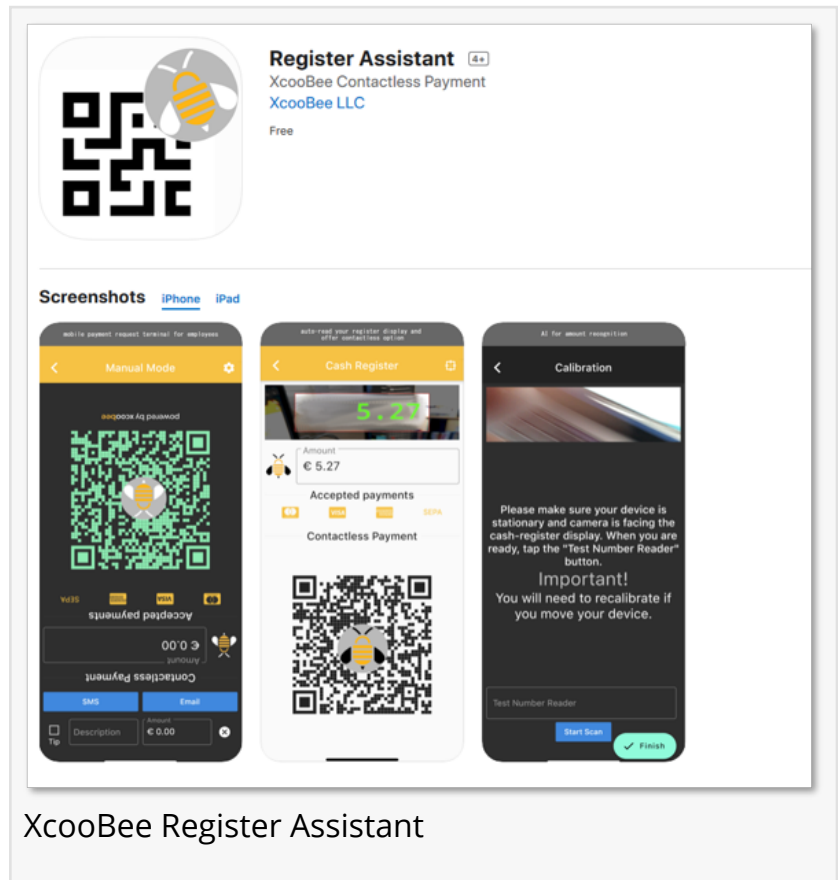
Register Assistant 4+
XcooBee Contactless Payment
XcooBee LLC
Free

Screenshots iPhone iPad

mobile payment request terminal for employees
Manual Mode
powered by xcoobee
SEPA VISA
Accepted payments
€ 0.00
Amount
Contactless Payment
SMS Email
Tip Description Amount € 0.00

auto-read your register display and offer contactless option
Cash Register
5.27
Amount
€ 5.27
Accepted payments
VISA SEPA
Contactless Payment

AI for amount recognition
Calibration
Please make sure your device is stationary and camera is facing the cash-register display. When you are ready, tap the "Test Number Reader" button.
Important!
You will need to recalibrate if you move your device.
Test Number Reader
Start Scan
Finish

XcooBee Register Assistant